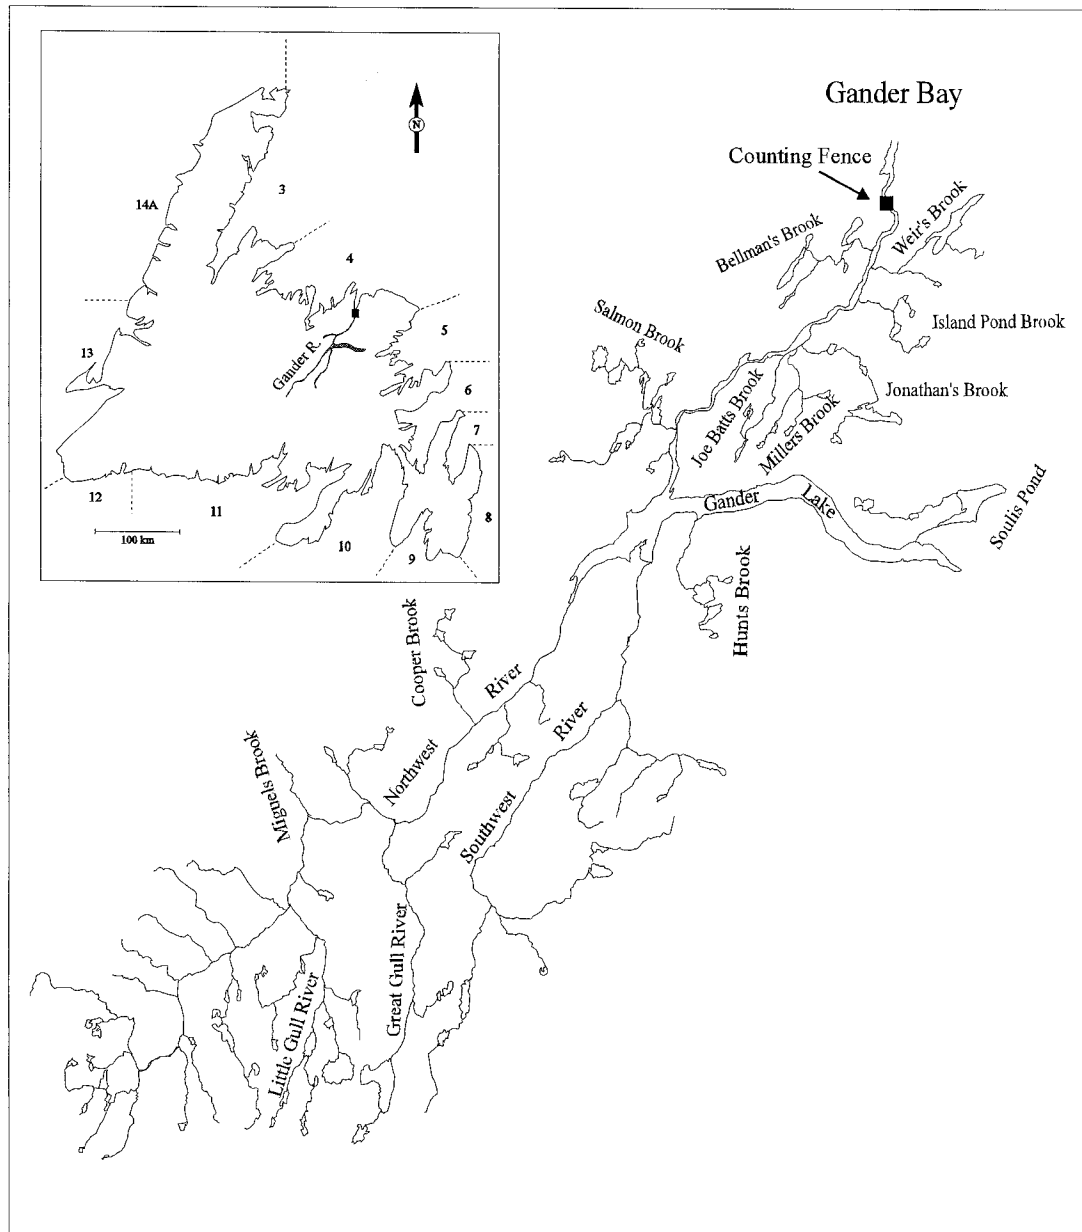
N
14A
3
4
5
6
7
8
9
10
11
12
13
Gander R.
100 km

Gander Bay
Counting Fence
Bellman's Brook
Weir's Brook
Island Pond Brook
Salmon Brook
Jonathan's Brook
Joe Batts Brook
Millers Brook
Gander Lake
Soulis Pond
Hunts Brook
Cooper Brook
Northwest River
Southwest River
Miguels Brook
Great Gull River
Little Gull River